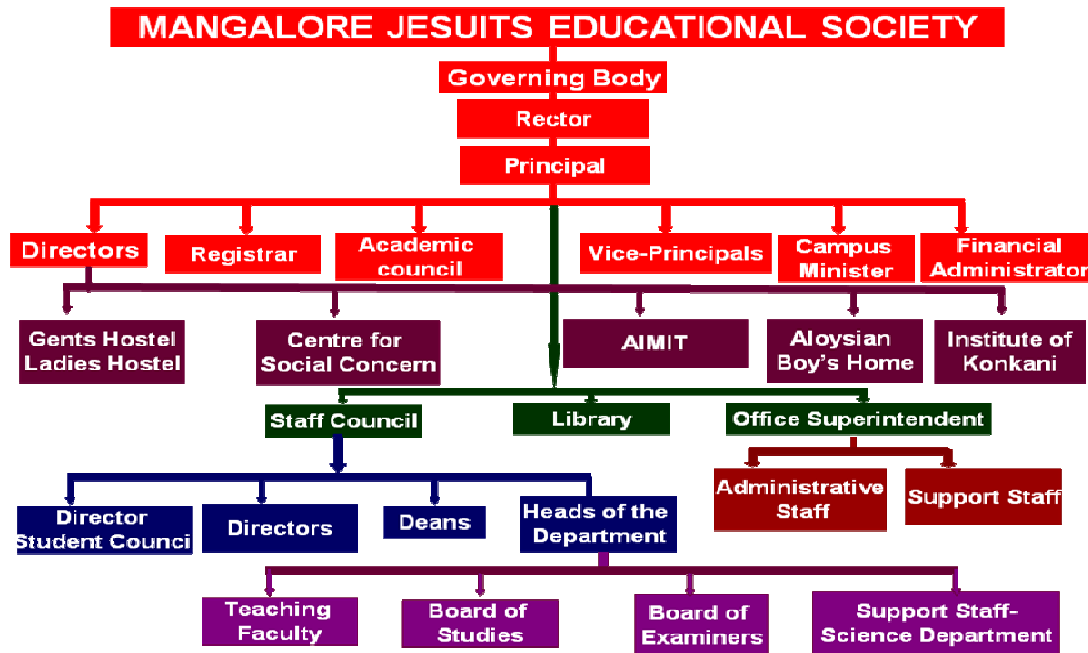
MANGALORE JESUITS EDUCATIONAL SOCIETY

Governing Body

Rector

Principal

Directors

Registrar

Academic council

Vice-Principals

Campus Minister

Financial Administrator

Gents Hostel Ladies Hostel

Centre for Social Concern

AIMIT

Aloysian Boy's Home

Institute of Konkani

Staff Council

Library

Office Superintendent

Administrative Staff

Support Staff

Director Student Counci

Directors

Deans

Heads of the Department

Teaching Faculty

Board of Studies

Board of Examiners

Support Staff-Science Department